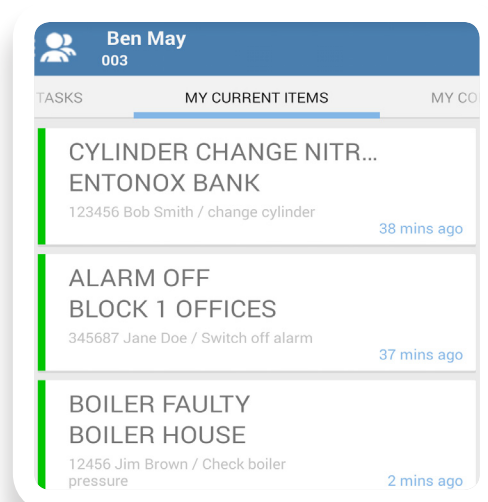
Ben May
003

TASKS
MY CURRENT ITEMS
MY CO

CYLINDER CHANGE NITR...
ENTONOX BANK
123456 Bob Smith / change cylinder
38 mins ago

ALARM OFF
BLOCK 1 OFFICES
345687 Jane Doe / Switch off alarm
37 mins ago

BOILER FAULTY
BOILER HOUSE
12456 Jim Brown / Check boiler pressure
2 mins ago